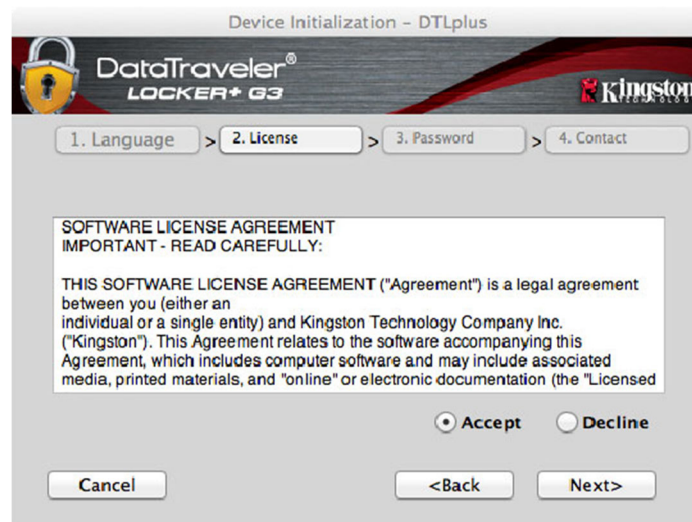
Device Initialization - DTLplus

DataTraveler®
LOCKER+ G3

Kingston

1. Language > 2. License > 3. Password > 4. Contact

SOFTWARE LICENSE AGREEMENT
IMPORTANT - READ CAREFULLY:

THIS SOFTWARE LICENSE AGREEMENT ("Agreement") is a legal agreement between you (either an
individual or a single entity) and Kingston Technology Company Inc. ("Kingston"). This Agreement relates to the software accompanying this Agreement, which includes computer software and may include associated media, printed materials, and "online" or electronic documentation (the "Licensed

Accept
Decline

Cancel
<Back
Next>